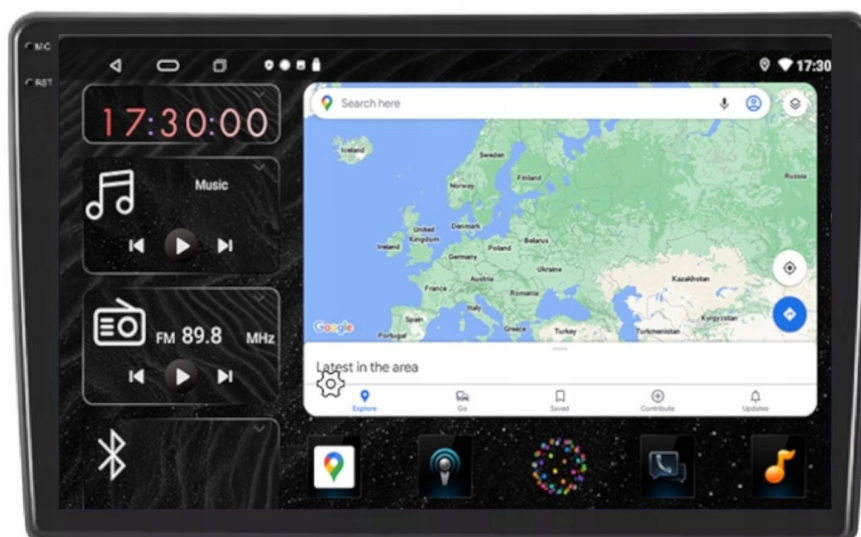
MIC
RST
17:30
17:30:00
Music
FM 89.8 MHz
Search here
Iceland
Sweden
Finland
Norway
Russia
United Kingdom
Denmark
Ireland
Belarus
Poland
Germany
Ukraine
France
Austria
Kazakhstan
Romania
Spain
Italy
Kyrgyzstan
Portugal
Greece
Turkey
Turkmenistan
Google
Latest in the area
Explore
Go
Saved
Contribute
Updates